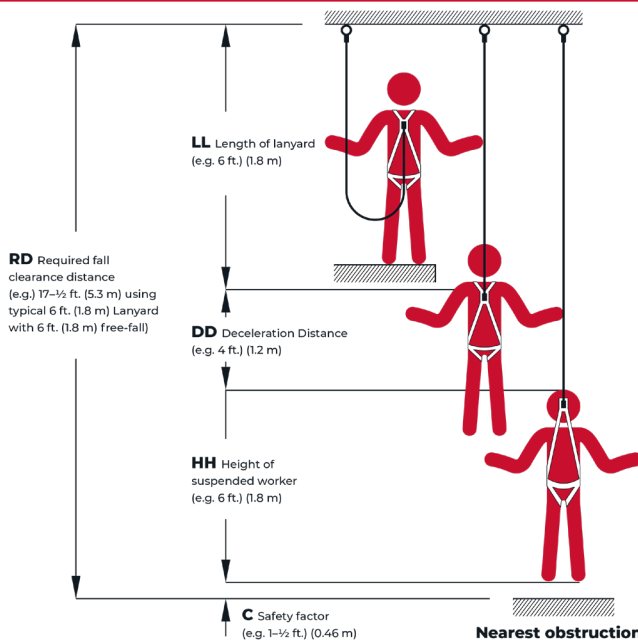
LL Length of lanyard (e.g. 6 ft.) (1.8 m)

RD Required fall clearance distance (e.g.) 17–½ ft. (5.3 m) using typical 6 ft. (1.8 m) Lanyard with 6 ft. (1.8 m) free-fall)

DD Deceleration Distance (e.g. 4 ft.) (1.2 m)

HH Height of suspended worker (e.g. 6 ft.) (1.8 m)

C Safety factor (e.g. 1–½ ft.) (0.46 m)

Nearest obstructio